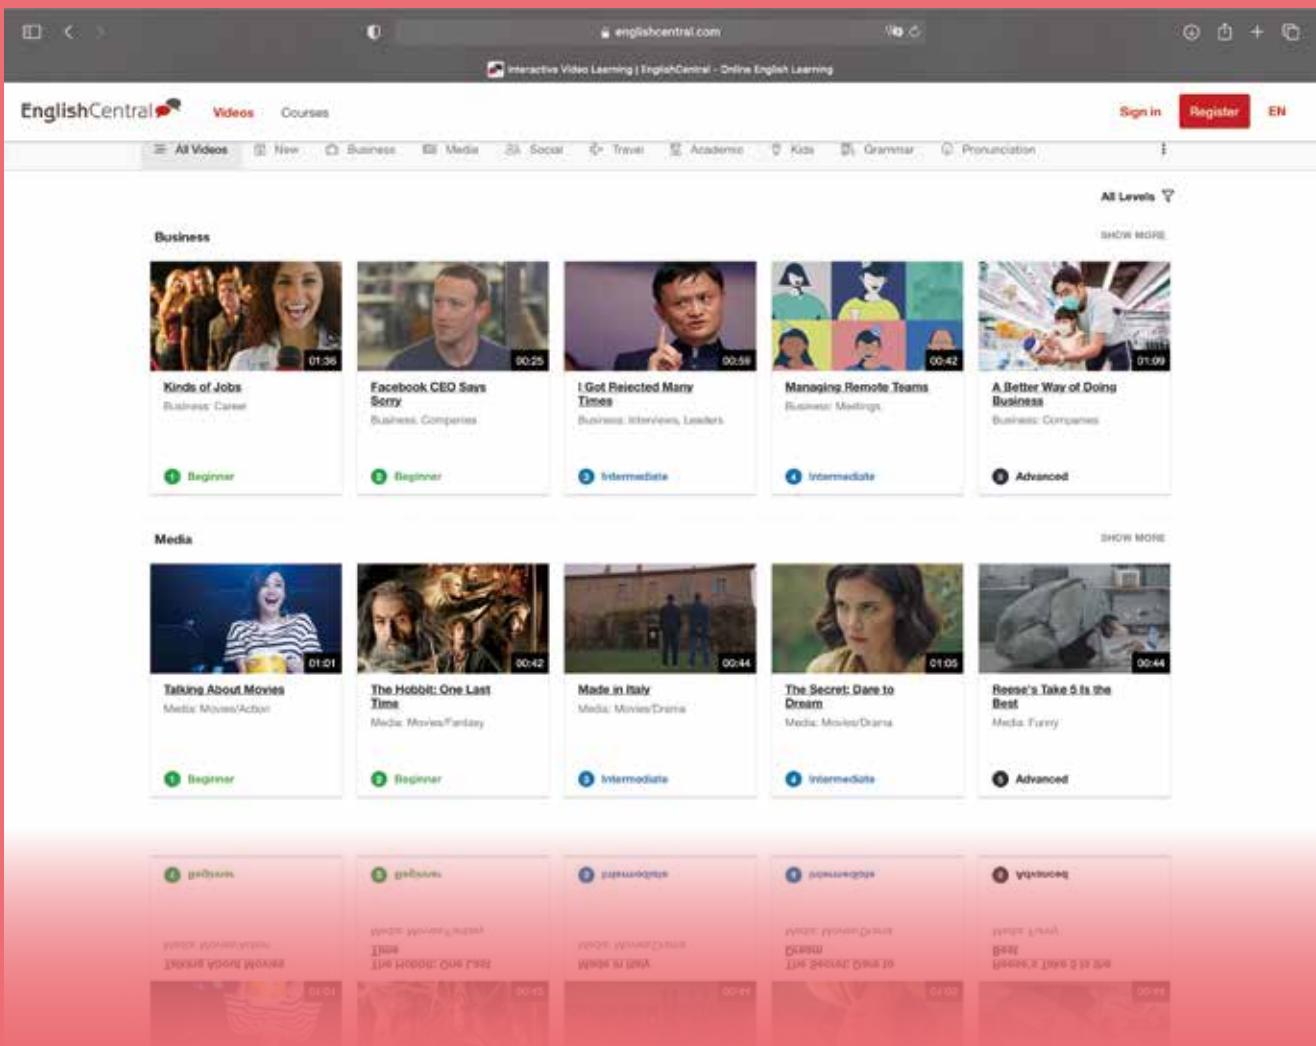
englishcentral.com

Interactive Video Learning | EnglishCentral - Online English Learning

EnglishCentral Videos Courses Sign in Register EN

All Videos New Business Media Social Travel Academic Kids Grammar Pronunciation

All Levels

Business SHOW MORE

01:36
Kinds of Jobs
Business: Career
1 Beginner

00:25
Facebook CEO Says Sorry
Business: Companies
2 Beginner

00:59
I Got Rejected Many Times
Business: Interviews, Leaders
3 Intermediate

00:42
Managing Remote Teams
Business: Meetings
4 Intermediate

01:09
A Better Way of Doing Business
Business: Companies
5 Advanced

Media SHOW MORE

01:01
Talking About Movies
Media: Movies/Action
1 Beginner

00:42
The Hobbit: One Last Time
Media: Movies/Fantasy
2 Beginner

00:44
Made in Italy
Media: Movies/Drama
3 Intermediate

01:05
The Secret: Dare to Dream
Media: Movies/Drama
4 Intermediate

00:44
Reese's Take 5 Is the Best
Media: Funny
5 Advanced